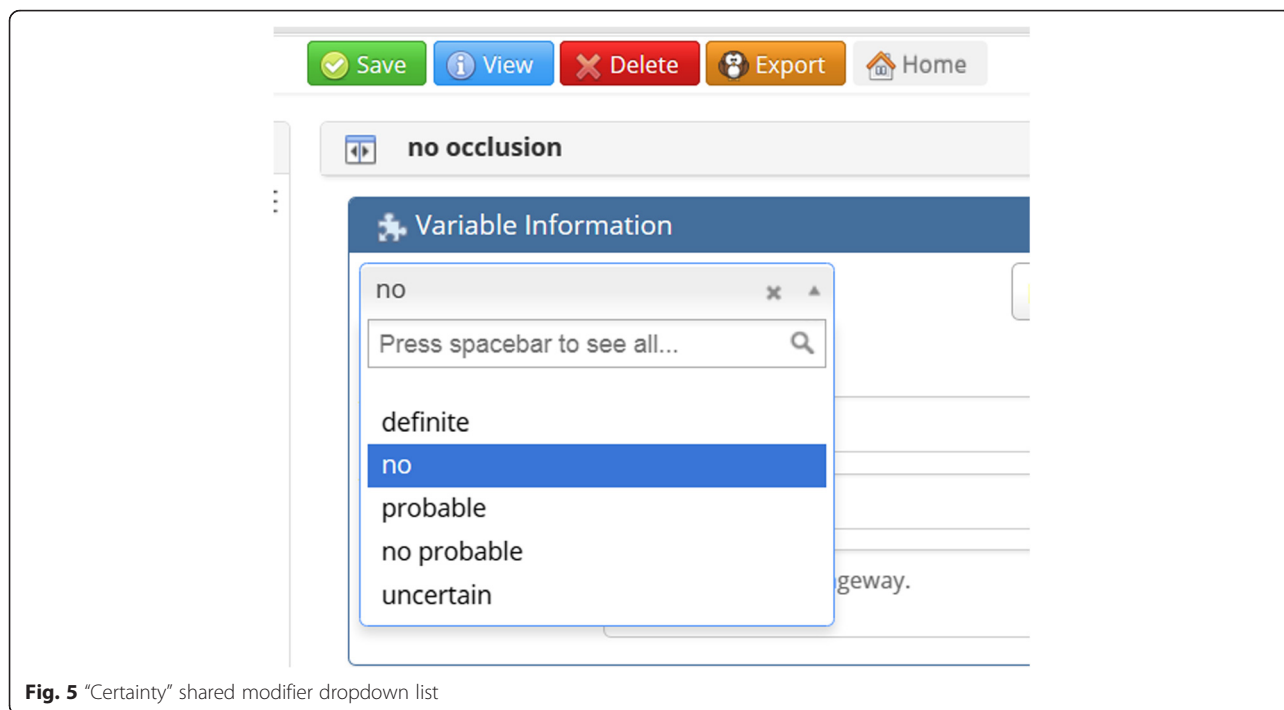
Save View Delete Export Home

no occlusion

Variable Information

no

Press spacebar to see all...

definite
no
probable
no probable
uncertain

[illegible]geway.

**Fig. 5** "Certainty" shared modifier dropdown list